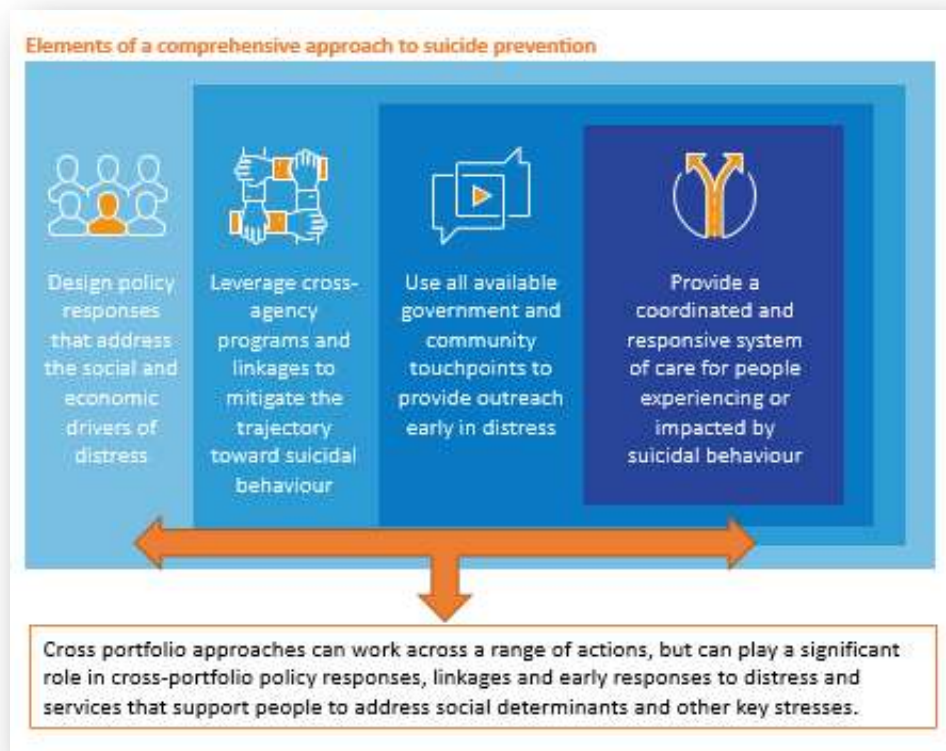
Elements of a comprehensive approach to suicide prevention

Design policy responses that address the social and economic drivers of distress

Leverage cross-agency programs and linkages to mitigate the trajectory toward suicidal behaviour

Use all available government and community touchpoints to provide outreach early in distress

Provide a coordinated and responsive system of care for people experiencing or impacted by suicidal behaviour

Cross portfolio approaches can work across a range of actions, but can play a significant role in cross-portfolio policy responses, linkages and early responses to distress and services that support people to address social determinants and other key stresses.